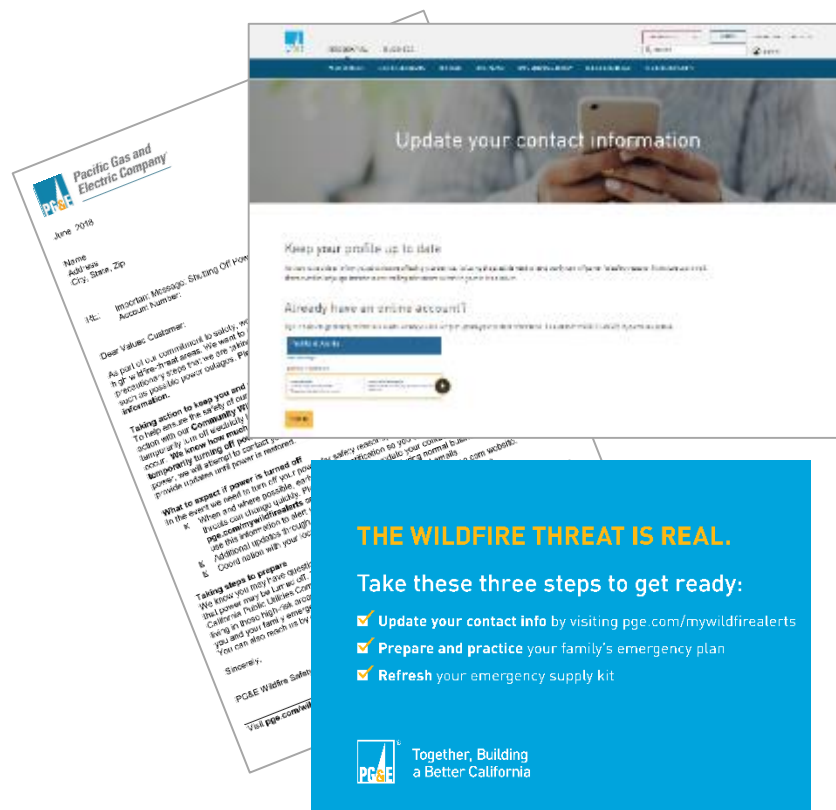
Pacific Gas and Electric Company

PG&E

June 2018

Name
Address
City, State, Zip

RE: Important Message: Shutting Off Pow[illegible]
Account Number:

Dear Valued Customer:

As part of our commitment to safety, w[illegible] high wildfire-threat areas. We want to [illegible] precautionary steps that we are taking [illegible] such as possible power outages. Pl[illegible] information.

Taking action to keep you and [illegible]
To help ensure the safety of our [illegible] action with our Community W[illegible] temporarily turn off electricity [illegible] occur. We know how much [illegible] temporarily turning off pow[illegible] power, we will attempt to contact y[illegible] provide updates until power is restored.

What to expect if power is turned off
In the event we need to turn off your pow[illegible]
a. When and where possible, ear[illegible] threats can change quickly. Pl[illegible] pge.com/mywildfirealerts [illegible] use this information to alert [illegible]
b. Additional updates through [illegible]
c. Coordination with your loc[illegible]

Taking steps to prepare
We know you may have questi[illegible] that power may be turned off. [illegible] California Public Utilities Com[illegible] living in those high-risk area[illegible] you and your family emerg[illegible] You can also reach us by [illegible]

Sincerely,

PG&E Wildfire Safety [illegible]

Visit pge.com/wil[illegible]

RESIDENTIAL BUSINESS

Update your contact information

Keep your profile up to date

Already have an online account?

THE WILDFIRE THREAT IS REAL.

Take these three steps to get ready:

Update your contact info by visiting pge.com/mywildfirealerts

Prepare and practice your family's emergency plan

Refresh your emergency supply kit

PG&E

Together, Building a Better California